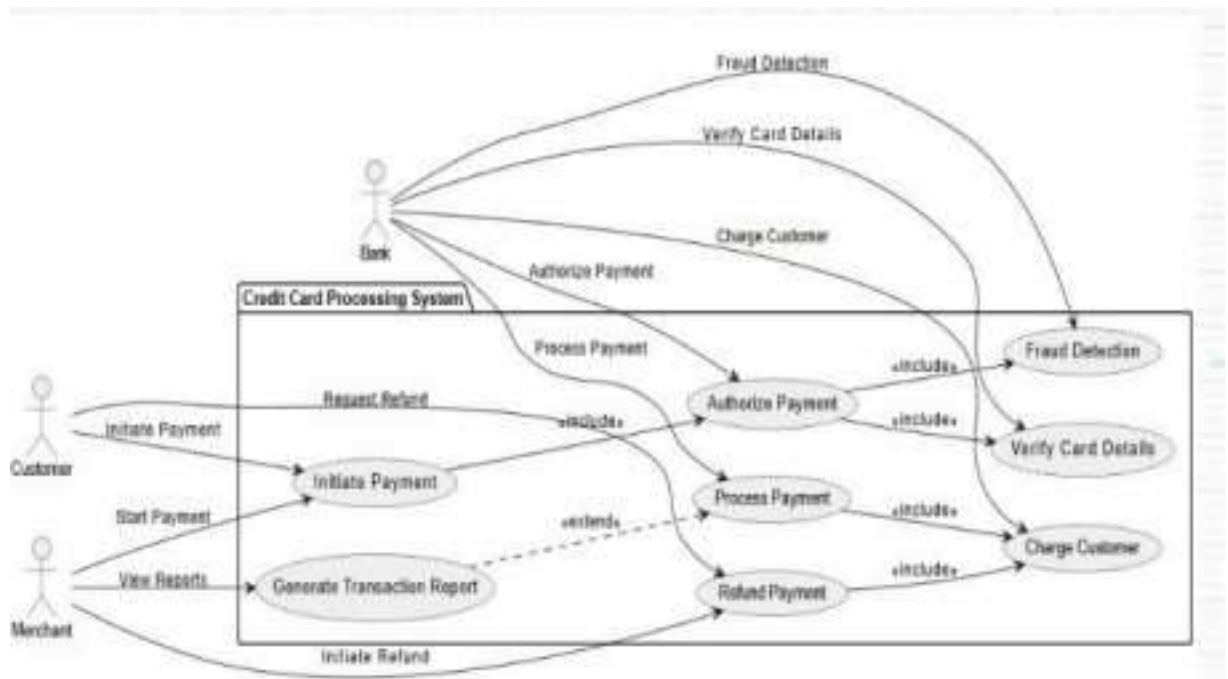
Fraud Detection
Verify Card Details
Bank
Charge Customer
Authorize Payment
Credit Card Processing System
Process Payment
Fraud Detection
«include»
Request Refund
Authorize Payment
«include»
«include»
Customer
Initiate Payment
Verify Card Details
Initiate Payment
Process Payment
«include»
Start Payment
«extend»
Charge Customer
Merchant
View Reports
Generate Transaction Report
«include»
Refund Payment
Initiate Refund